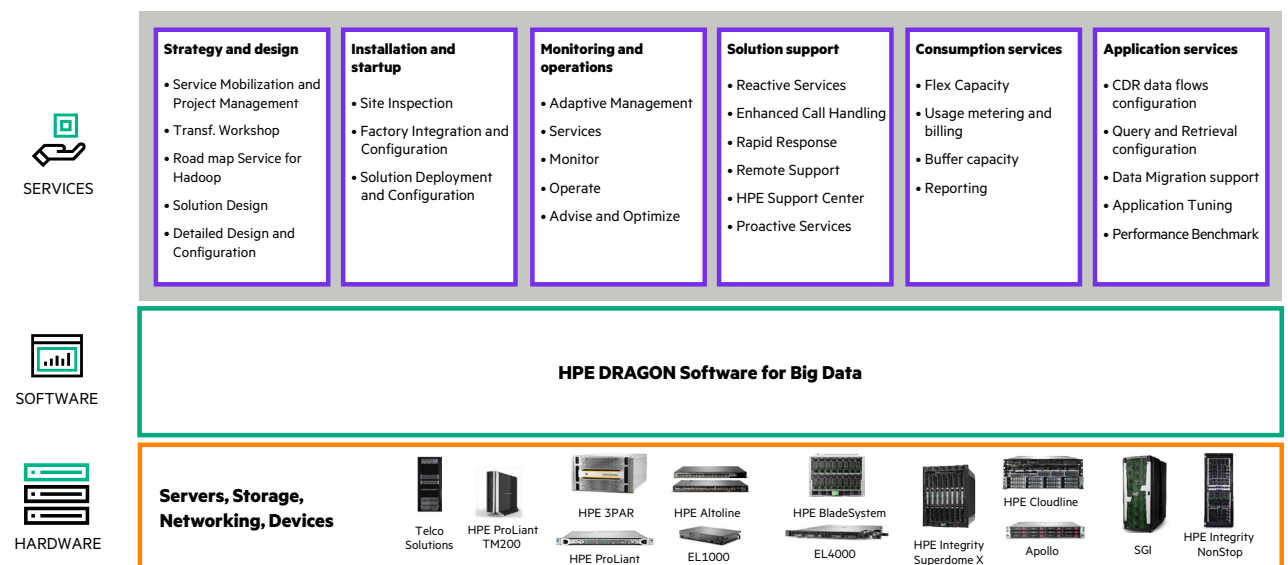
SERVICES

Strategy and design
• Service Mobilization and Project Management
• Transf. Workshop
• Road map Service for Hadoop
• Solution Design
• Detailed Design and Configuration

Installation and startup
• Site Inspection
• Factory Integration and Configuration
• Solution Deployment and Configuration

Monitoring and operations
• Adaptive Management
• Services
• Monitor
• Operate
• Advise and Optimize

Solution support
• Reactive Services
• Enhanced Call Handling
• Rapid Response
• Remote Support
• HPE Support Center
• Proactive Services

Consumption services
• Flex Capacity
• Usage metering and billing
• Buffer capacity
• Reporting

Application services
• CDR data flows configuration
• Query and Retrieval configuration
• Data Migration support
• Application Tuning
• Performance Benchmark

SOFTWARE

HPE DRAGON Software for Big Data

HARDWARE

Servers, Storage, Networking, Devices

Telco Solutions
HPE ProLiant TM200
HPE 3PAR
HPE ProLiant
HPE Altoline
EL1000
HPE BladeSystem
EL4000
HPE Integrity Superdome X
HPE Cloudline
Apollo
SGI
HPE Integrity NonStop